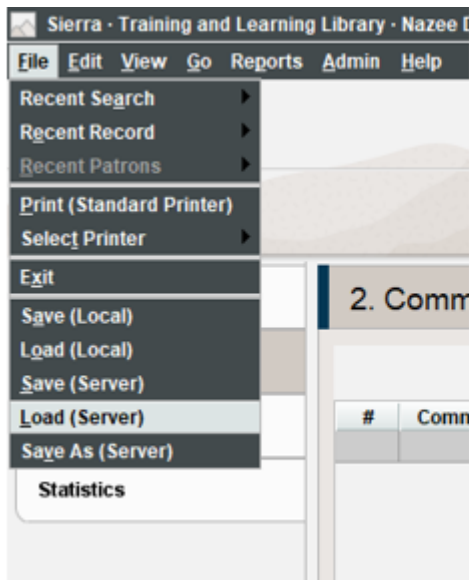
Sierra · Training and Learning Library · Nazee D

File Edit View Go Reports Admin Help

Recent Search
Recent Record
Recent Patrons
Print (Standard Printer)
Select Printer
Exit
Save (Local)
Load (Local)
Save (Server)
Load (Server)
Save As (Server)

Statistics

2. Comm

# Comm